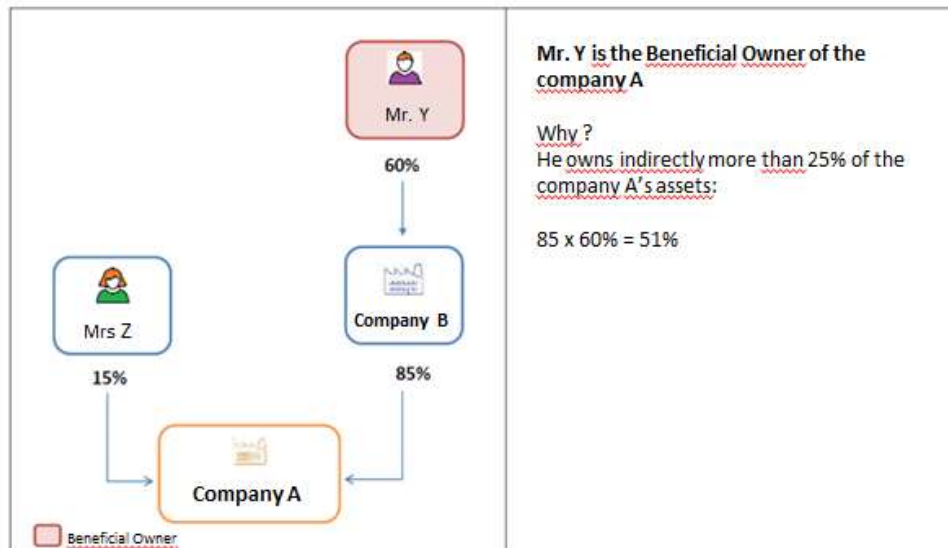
Mr. Y

60%

Mrs Z

Company B

15%

85%

Company A

Beneficial Owner

**Mr. Y is the Beneficial Owner of the company A**

Why ?
He owns indirectly more than 25% of the company A's assets:

85 x 60% = 51%